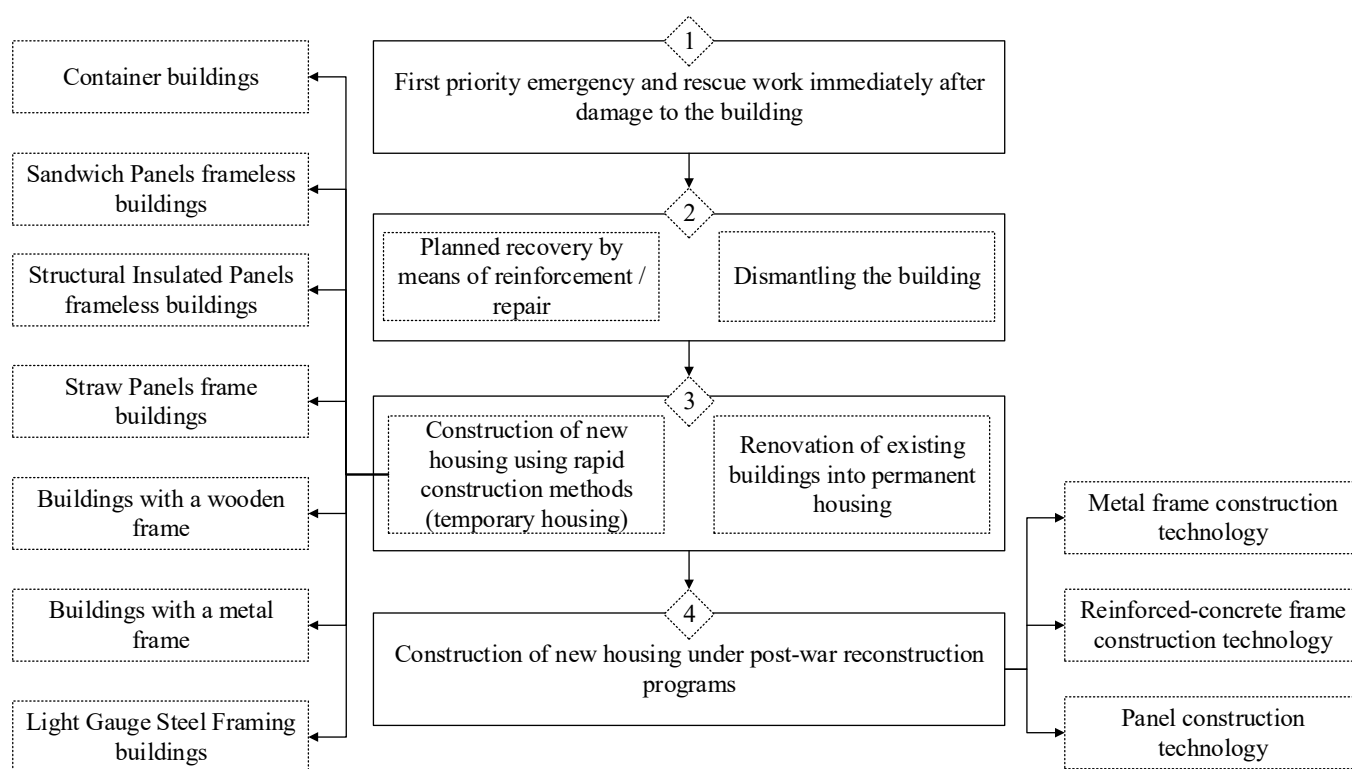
1

First priority emergency and rescue work immediately after damage to the building

2

Planned recovery by means of reinforcement / repair

Dismantling the building

3

Construction of new housing using rapid construction methods (temporary housing)

Renovation of existing buildings into permanent housing

4

Construction of new housing under post-war reconstruction programs

Container buildings

Sandwich Panels frameless buildings

Structural Insulated Panels frameless buildings

Straw Panels frame buildings

Buildings with a wooden frame

Buildings with a metal frame

Light Gauge Steel Framing buildings

Metal frame construction technology

Reinforced-concrete frame construction technology

Panel construction technology